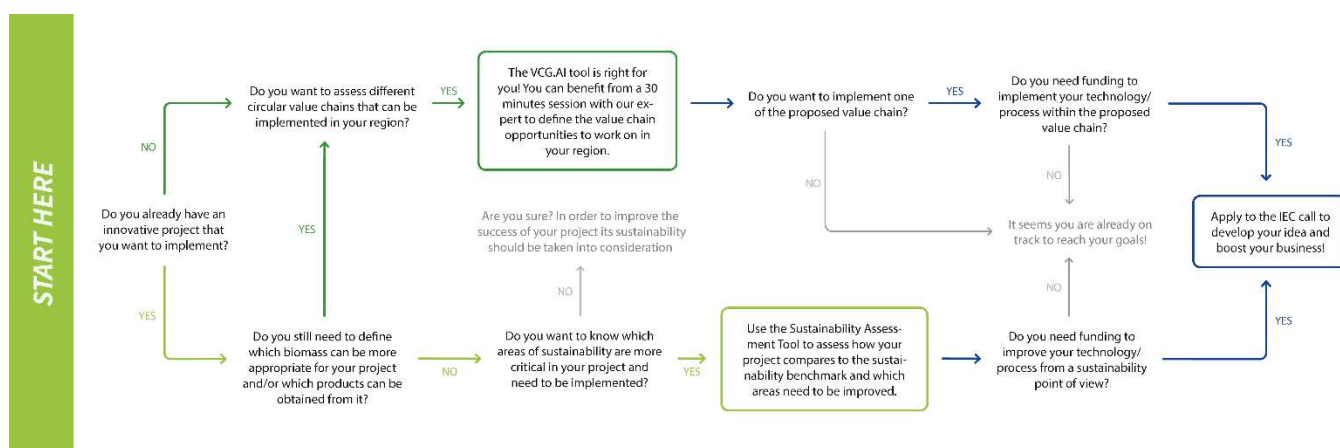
START HERE

Do you already have an innovative project that you want to implement?

NO

Do you want to assess different circular value chains that can be implemented in your region?

YES

The VCG.AI tool is right for you! You can benefit from a 30 minutes session with our expert to define the value chain opportunities to work on in your region.

Do you want to implement one of the proposed value chain?

YES

Do you need funding to implement your technology/ process within the proposed value chain?

YES

NO

NO

It seems you are already on track to reach your goals!

Apply to the IEC call to develop your idea and boost your business!

YES

Are you sure? In order to improve the success of your project its sustainability should be taken into consideration

NO

YES

Do you still need to define which biomass can be more appropriate for your project and/or which products can be obtained from it?

NO

Do you want to know which areas of sustainability are more critical in your project and need to be implemented?

YES

Use the Sustainability Assessment Tool to assess how your project compares to the sustainability benchmark and which areas need to be improved.

Do you need funding to improve your technology/ process from a sustainability point of view?

NO

YES